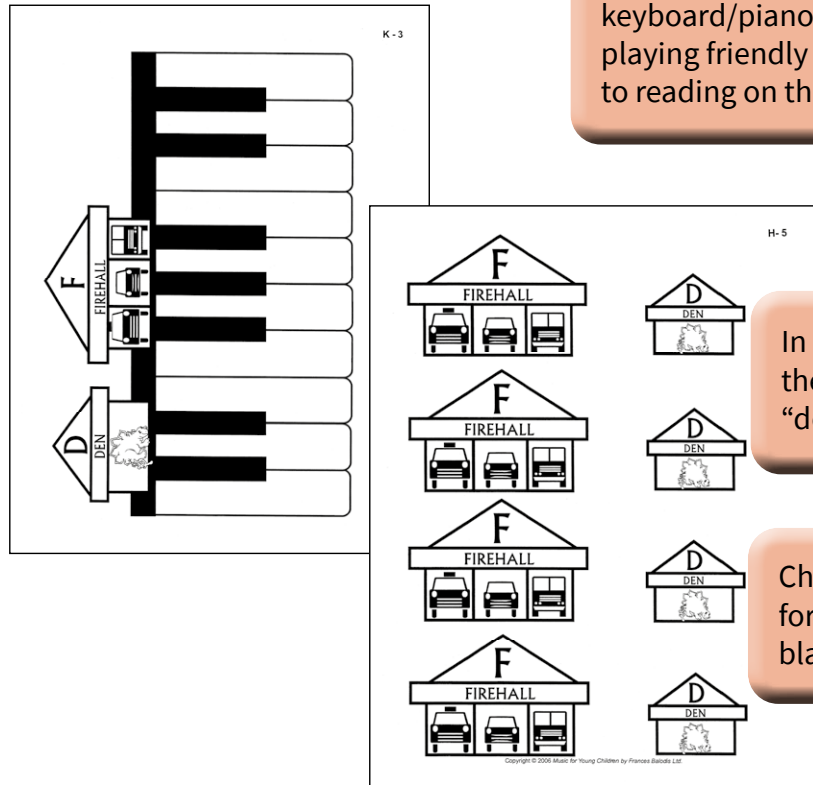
keyboard/piano
playing friendly
to reading on th

K - 3

F
FIREHALL

D
DEN

H- 5

F
FIREHALL

D
DEN

In
the
"d

F
FIREHALL

D
DEN

F
FIREHALL

D
DEN

Ch
for
bla

F
FIREHALL

D
DEN

Copyright © 2006 Music for Young Children by Frances Balodis Ltd.